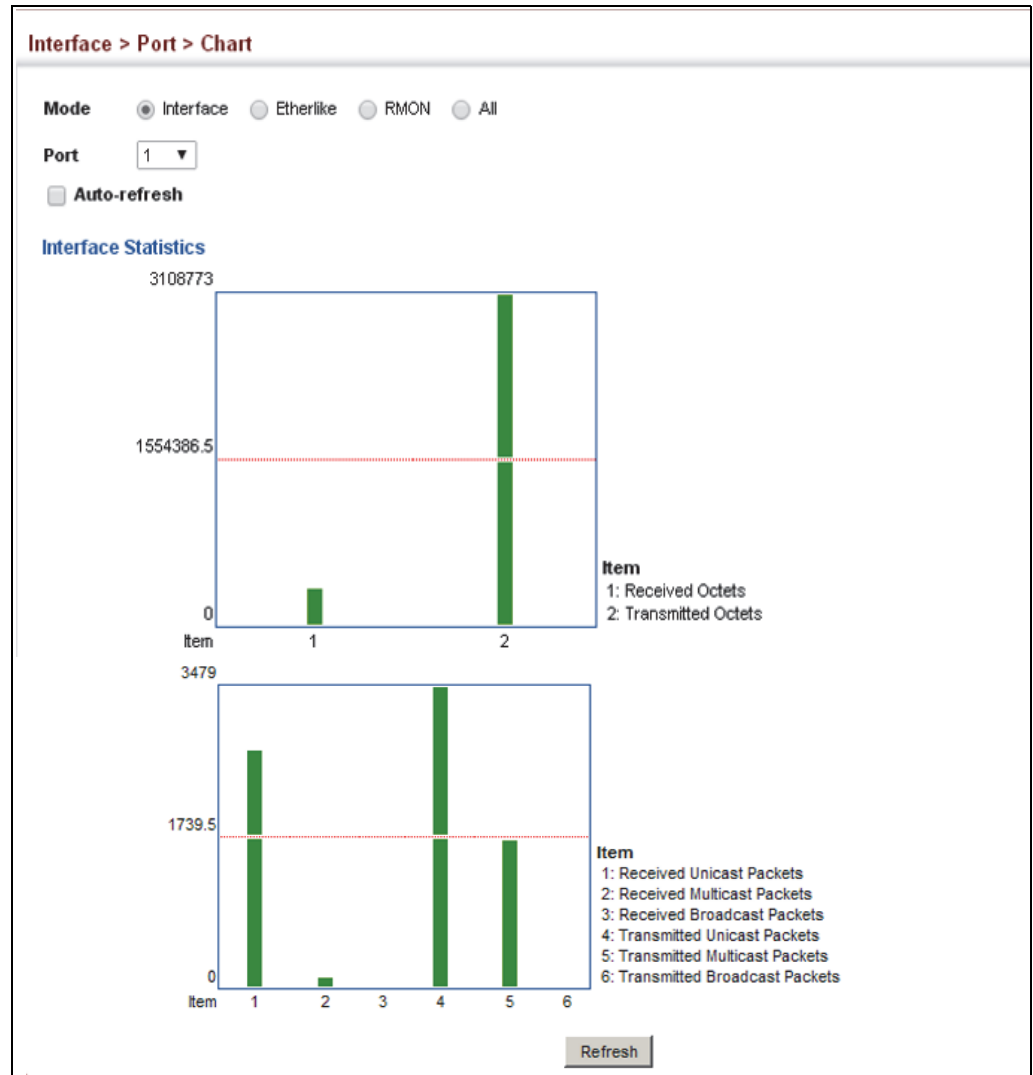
Interface > Port > Chart

Mode Interface Etherlike RMON All

Port 1

Auto-refresh

Interface Statistics

3108773

1554386.5

0

Item 1 2

Item
1: Received Octets
2: Transmitted Octets

3479

1739.5

0

Item 1 2 3 4 5 6

Item
1: Received Unicast Packets
2: Received Multicast Packets
3: Received Broadcast Packets
4: Transmitted Unicast Packets
5: Transmitted Multicast Packets
6: Transmitted Broadcast Packets

Refresh